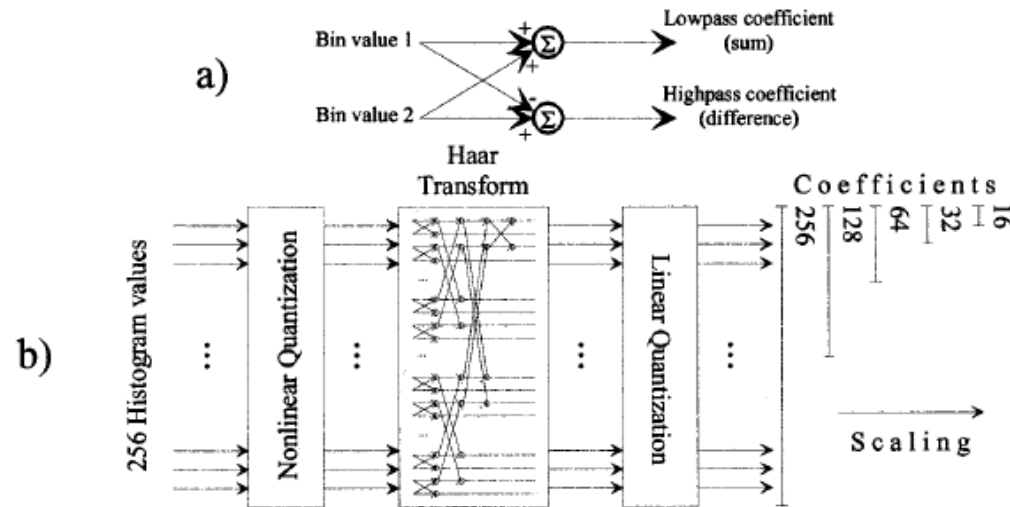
a)

Bin value 1

Bin value 2

+

+

-

+

$\Sigma$

$\Sigma$

Lowpass coefficient (sum)

Highpass coefficient (difference)

b)

256 Histogram values

Nonlinear Quantization

Haar Transform

Linear Quantization

Coefficients

256

128

64

32

16

Scaling